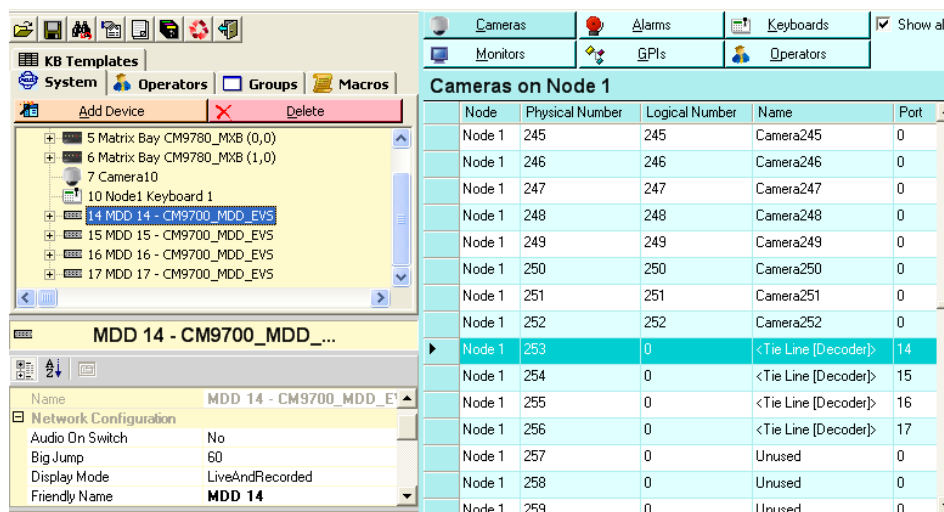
KB Templates
System | Operators | Groups | Macros
Add Device | Delete

5 Matrix Bay CM9780_MXB (0,0)
6 Matrix Bay CM9780_MXB (1,0)
7 Camera10
10 Node1 Keyboard 1
14 MDD 14 - CM9700_MDD_EVS
15 MDD 15 - CM9700_MDD_EVS
16 MDD 16 - CM9700_MDD_EVS
17 MDD 17 - CM9700_MDD_EVS

MDD 14 - CM9700_MDD_...

| Name | MDD 14 - CM9700_MDD_E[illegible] |
|---|---|
| Network Configuration | |
| Audio On Switch | No |
| Big Jump | 60 |
| Display Mode | LiveAndRecorded |
| Friendly Name | MDD 14 |

Cameras | Alarms | Keyboards | Show al
Monitors | GPIs | Operators

Cameras on Node 1

| Node | Physical Number | Logical Number | Name | Port |
|---|---|---|---|---|
| Node 1 | 245 | 245 | Camera245 | 0 |
| Node 1 | 246 | 246 | Camera246 | 0 |
| Node 1 | 247 | 247 | Camera247 | 0 |
| Node 1 | 248 | 248 | Camera248 | 0 |
| Node 1 | 249 | 249 | Camera249 | 0 |
| Node 1 | 250 | 250 | Camera250 | 0 |
| Node 1 | 251 | 251 | Camera251 | 0 |
| Node 1 | 252 | 252 | Camera252 | 0 |
| Node 1 | 253 | 0 | <Tie Line [Decoder]> | 14 |
| Node 1 | 254 | 0 | <Tie Line [Decoder]> | 15 |
| Node 1 | 255 | 0 | <Tie Line [Decoder]> | 16 |
| Node 1 | 256 | 0 | <Tie Line [Decoder]> | 17 |
| Node 1 | 257 | 0 | Unused | 0 |
| Node 1 | 258 | 0 | Unused | 0 |
| Node 1 | 259 | 0 | Unused | 0 |